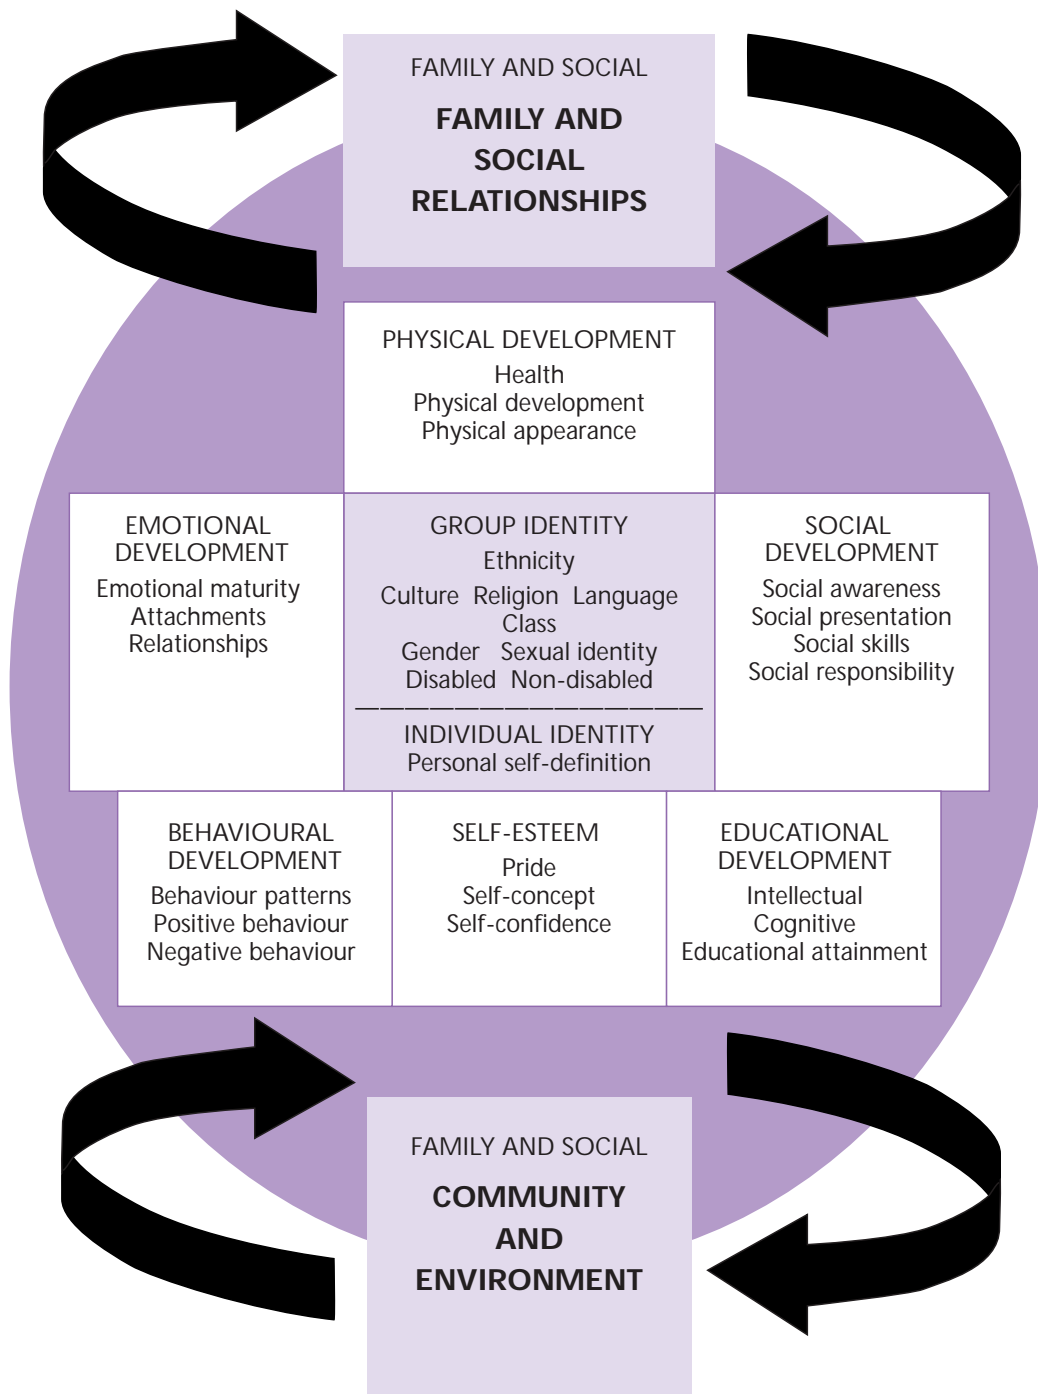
FAMILY AND SOCIAL

FAMILY AND SOCIAL RELATIONSHIPS

PHYSICAL DEVELOPMENT
Health
Physical development
Physical appearance

EMOTIONAL DEVELOPMENT
Emotional maturity
Attachments
Relationships

GROUP IDENTITY
Ethnicity
Culture Religion Language
Class
Gender Sexual identity
Disabled Non-disabled

INDIVIDUAL IDENTITY
Personal self-definition

SOCIAL DEVELOPMENT
Social awareness
Social presentation
Social skills
Social responsibility

BEHAVIOURAL DEVELOPMENT
Behaviour patterns
Positive behaviour
Negative behaviour

SELF-ESTEEM
Pride
Self-concept
Self-confidence

EDUCATIONAL DEVELOPMENT
Intellectual
Cognitive
Educational attainment

FAMILY AND SOCIAL

COMMUNITY AND ENVIRONMENT